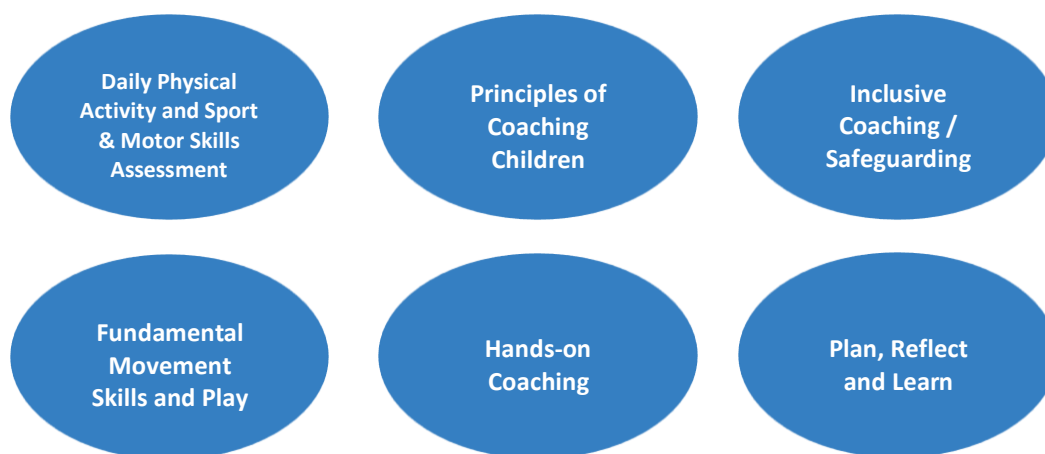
Daily Physical Activity and Sport & Motor Skills Assessment

Principles of Coaching Children

Inclusive Coaching / Safeguarding

Fundamental Movement Skills and Play

Hands-on Coaching

Plan, Reflect and Learn